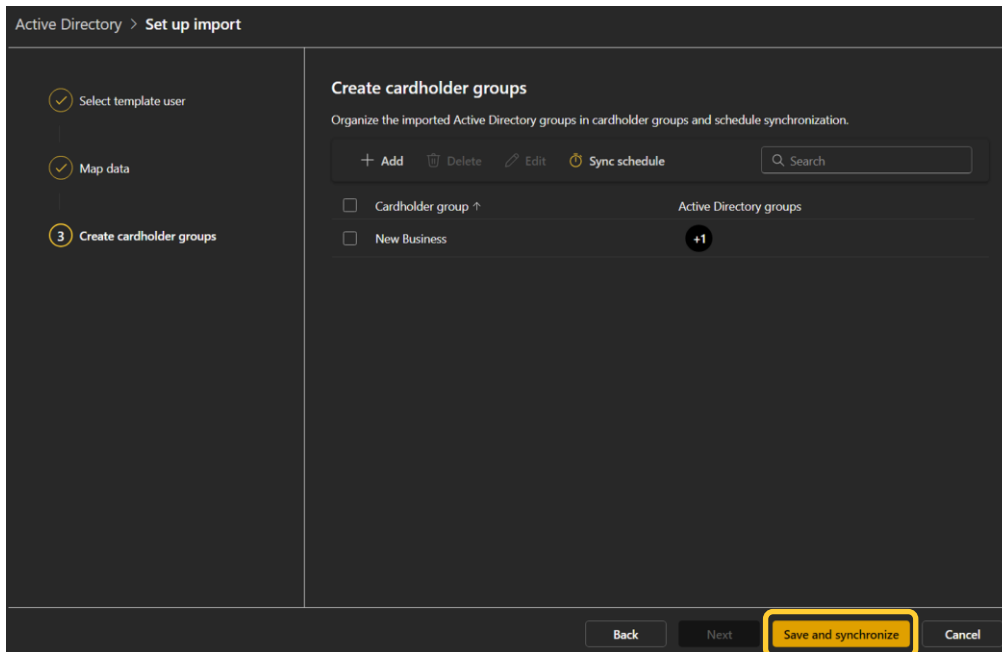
Active Directory > Set up import

Select template user

Map data

3 Create cardholder groups

Create cardholder groups

Organize the imported Active Directory groups in cardholder groups and schedule synchronization.

+ Add Delete Edit Sync schedule Search

| Cardholder group ↑ | Active Directory groups |
|---|---|
| New Business | +1 |

Back Next Save and synchronize Cancel